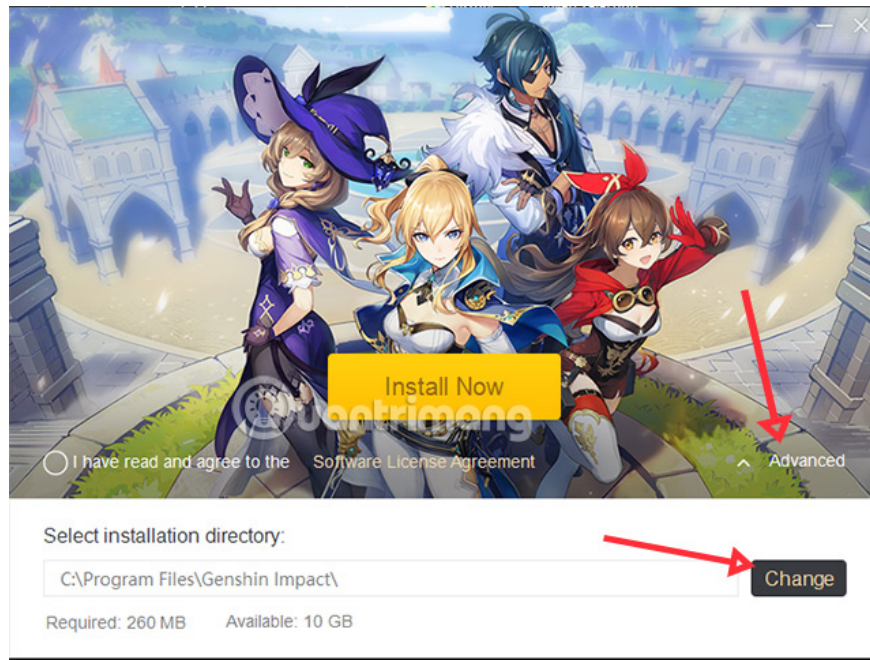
Install Now

quantrimang

I have read and agree to the Software License Agreement

Advanced

Select installation directory:

C:\Program Files\Genshin Impact\

Change

Required: 260 MB Available: 10 GB